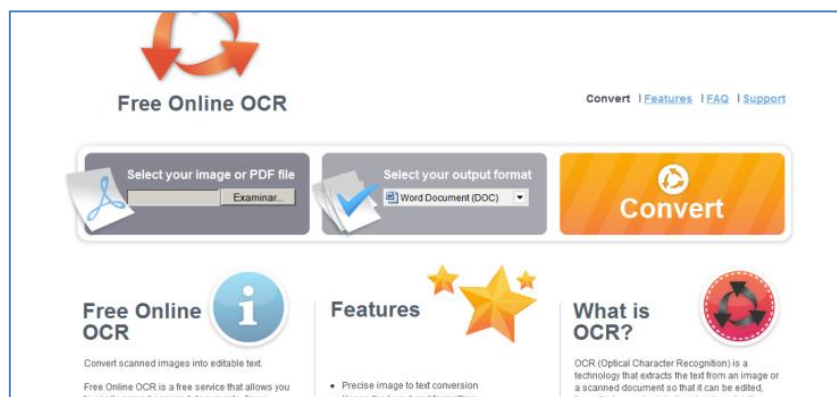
Free Online OCR

Convert | Features | FAQ | Support

Select your image or PDF file

Examinar...

Select your output format

Word Document (DOC)

Convert

Free Online OCR

Convert scanned images into editable text.

Free Online OCR is a free service that allows you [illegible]

Features

• Precise image to text conversion

• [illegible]

What is OCR?

OCR (Optical Character Recognition) is a technology that extracts the text from an image or a scanned document so that it can be edited, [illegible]